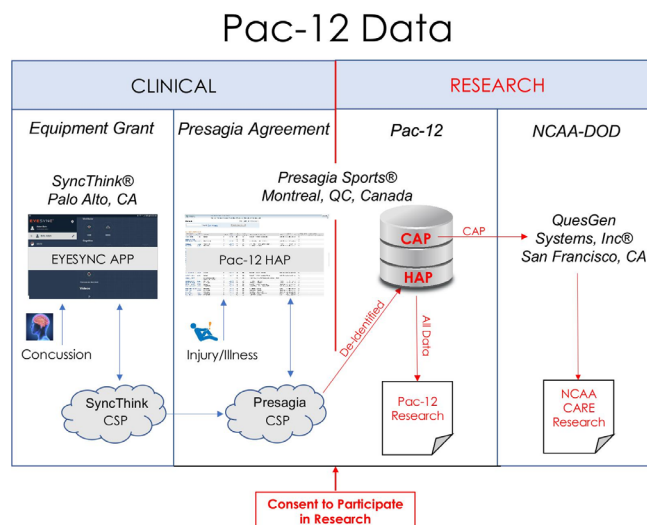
Pac-12 Data

CLINICAL

RESEARCH

Equipment Grant

Presagia Agreement

Pac-12

NCAA-DOD

SyncThink®
Palo Alto, CA

EYESYNC APP

Concussion

Presagia Sports®
Montreal, QC, Canada

Pac-12 HAP

Injury/Illness

CAP

HAP

CAP

QuesGen Systems, Inc®
San Francisco, CA

De-identified

All Data

SyncThink CSP

Presagia CSP

Pac-12 Research

NCAA CARE Research

Consent to Participate in Research